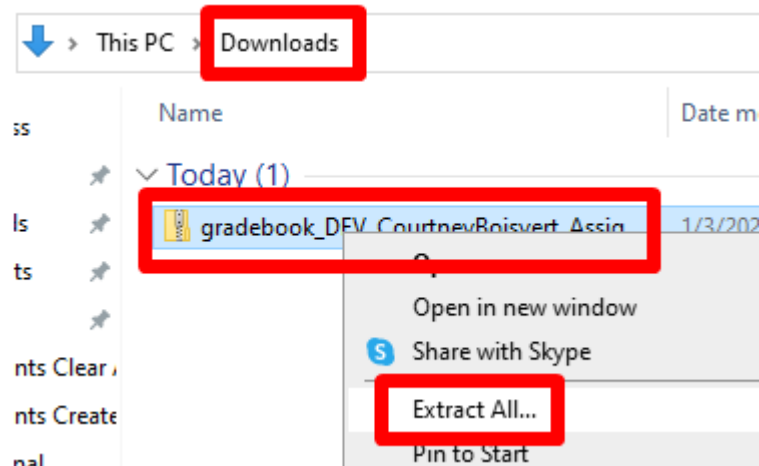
This PC > Downloads

Name

Date m

ss

ls

ts

nts Clear

nts Create

nal

Today (1)

gradebook_DEV_CourtneyBoisvert_Assig

1/3/20

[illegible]

Open in new window

Share with Skype

Extract All...

Pin to Start